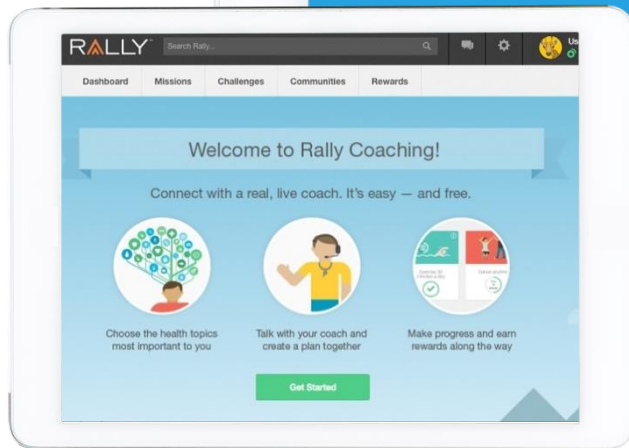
RALLY

Search Rally...

Us

Dashboard

Missions

Challenges

Communities

Rewards

Welcome to Rally Coaching!

Connect with a real, live coach. It's easy — and free.

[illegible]

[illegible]

Choose the health topics most important to you

Talk with your coach and create a plan together

Make progress and earn rewards along the way

Get Started